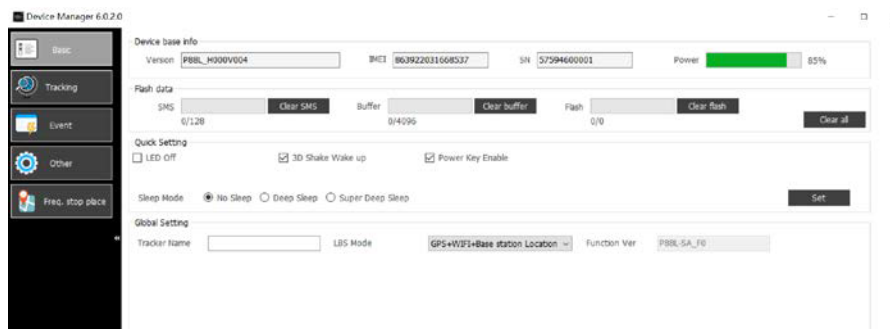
Device Manager 6.0.2.0

Basic
Tracking
Event
Other
Freq. stop place

Device base info
Version P88L_H000V004
IMEI 863922031668537
SN 57594600001
Power 85%

Flash data
SMS Clear SMS 0/128
Buffer Clear buffer 0/4096
Flash Clear flash 0/0
Clear all

Quick Setting
LED Off
3D Shake Wake up
Power Key Enable

Sleep Mode No Sleep Deep Sleep Super Deep Sleep
Set

Global Setting
Tracker Name
LBS Mode GPS+WIFI+Base station Location
Function Ver P88L-SA_F0